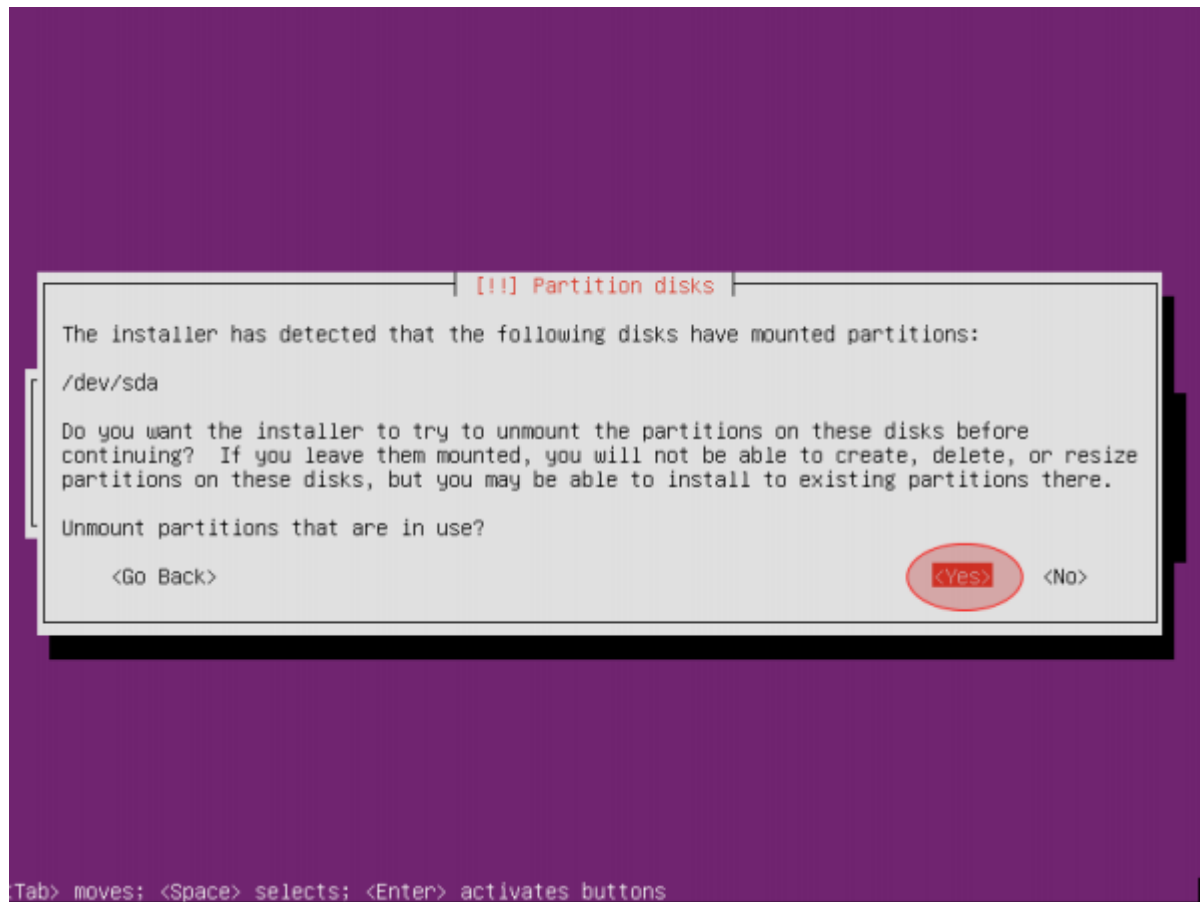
[!!] Partition disks

The installer has detected that the following disks have mounted partitions:

/dev/sda

Do you want the installer to try to unmount the partitions on these disks before continuing? If you leave them mounted, you will not be able to create, delete, or resize partitions on these disks, but you may be able to install to existing partitions there.

Unmount partitions that are in use?

<Go Back>

<Yes>

<No>

<Tab> moves; <Space> selects; <Enter> activates buttons